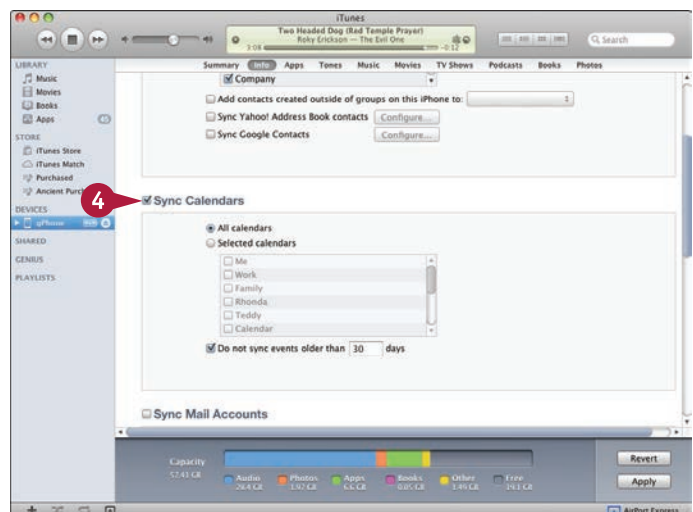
iTunes

Two Headed Dog (Red Temple Prayer)
Roky Erickson — The Evil One
3:08 -0:12

Search

LIBRARY
Music
Movies
Books
Apps

STORE
iTunes Store
iTunes Match
Purchased
Ancient Purc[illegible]

DEVICES
gPhone

SHARED

GENIUS

PLAYLISTS

Summary Info Apps Tones Music Movies TV Shows Podcasts Books Photos

Company

Add contacts created outside of groups on this iPhone to:

Sync Yahoo! Address Book contacts Configure...

Sync Google Contacts Configure...

4

Sync Calendars

All calendars

Selected calendars

Me
Work
Family
Rhonda
Teddy
Calendar

Do not sync events older than 30 days

Sync Mail Accounts

Capacity
52.43 GB

Audio 24.4 GB
Photos 3.92 GB
Apps 6.5 GB
Books 0.05 GB
Other 3.49 GB
Free 14.1 GB

Revert

Apply

AirPort Express